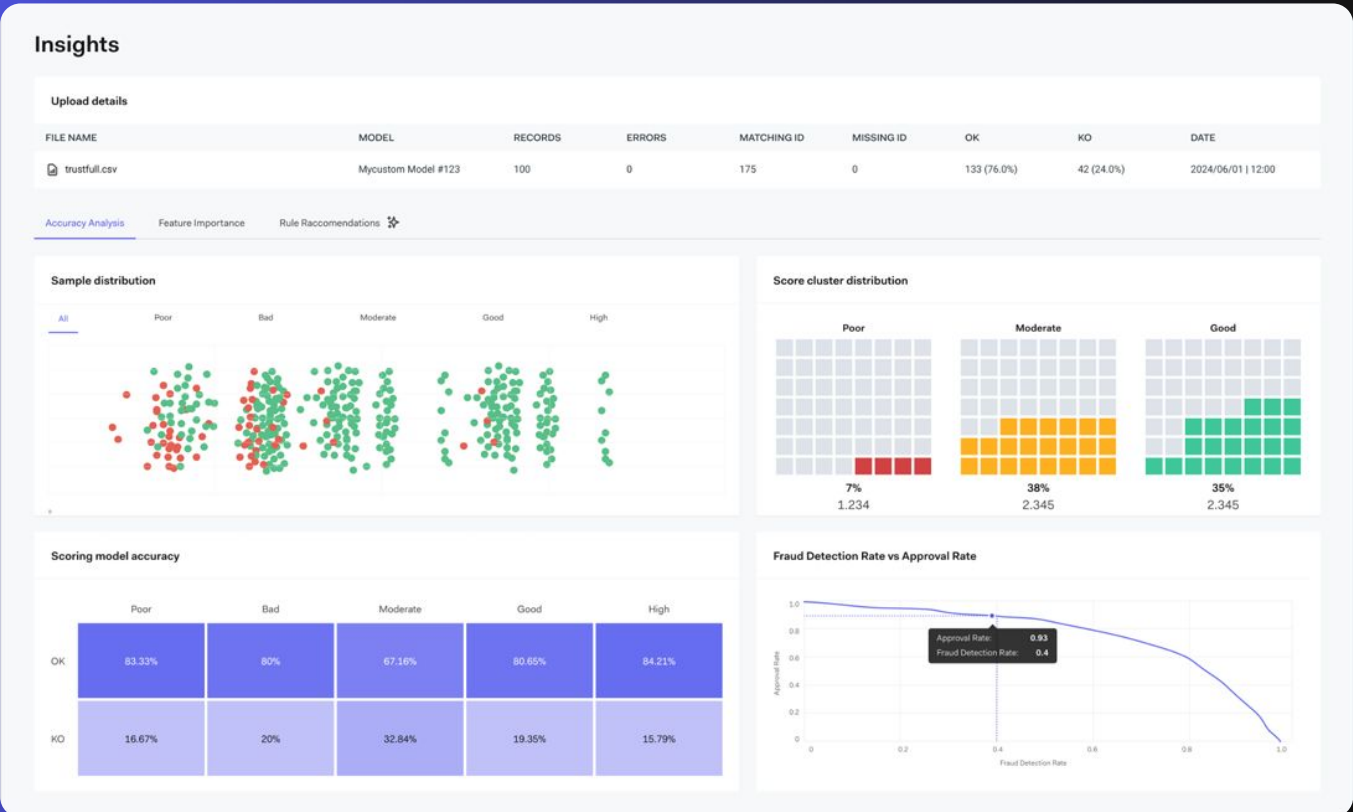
Insights

Upload details

| FILE NAME | MODEL | RECORDS | ERRORS | MATCHING ID | MISSING ID | OK | KO | DATE |
|---|---|---|---|---|---|---|---|---|
| trustfull.csv | Mycustom Model #123 | 100 | 0 | 175 | 0 | 133 (76.0%) | 42 (24.0%) | 2024/06/01 \| 12:00 |

Accuracy Analysis Feature Importance Rule Raccomendations

Sample distribution

All Poor Bad Moderate Good High

Score cluster distribution

Poor
7%
1.234

Moderate
38%
2.345

Good
35%
2.345

Scoring model accuracy

| | Poor | Bad | Moderate | Good | High |
|---|---|---|---|---|---|
| OK | 83.33% | 80% | 67.16% | 80.65% | 84.21% |
| KO | 16.67% | 20% | 32.84% | 19.35% | 15.79% |

Fraud Detection Rate vs Approval Rate

1.0
0.8
0.6
0.4
0.2
0
Approval Rate

Approval Rate: 0.93
Fraud Detection Rate: 0.4

0 0.2 0.4 0.6 0.8 1.0
Fraud Detection Rate